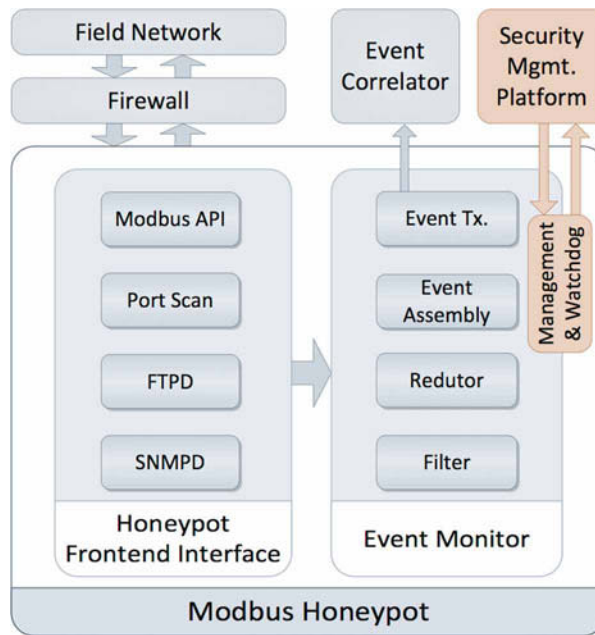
Field Network

Firewall

Event Correlator

Security Mgmt. Platform

Modbus API

Port Scan

FTPD

SNMPD

Honeypot Frontend Interface

Event Tx.

Event Assembly

Redutor

Filter

Event Monitor

Management & Watchdog

Modbus Honeypot